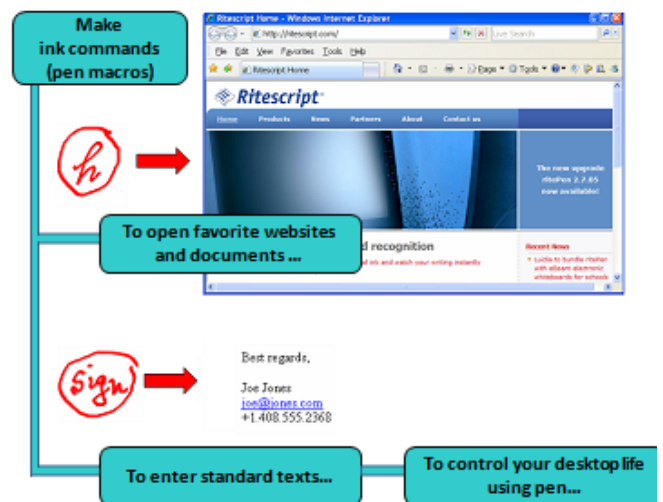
Make ink commands (pen macros)

h

Ritescript Home - Windows Internet Explorer

http://ritescript.com/

Live Search

File Edit View Favorites Tools Help

Ritescript Home

Page Tools

Ritescript

Home Products News Partners About Contact us

The new upgrade ritePen 2.7.05 now available!

To open favorite websites and documents ...

d recognition

ink and watch your writing instantly

Recent News

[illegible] to bundle ritePen with eBeam electronic whiteboards for schools

Sign

Best regards,

Joe Jones
joe@jones.com
+1.408.555.2368

To enter standard texts...

To control your desktop life using pen...